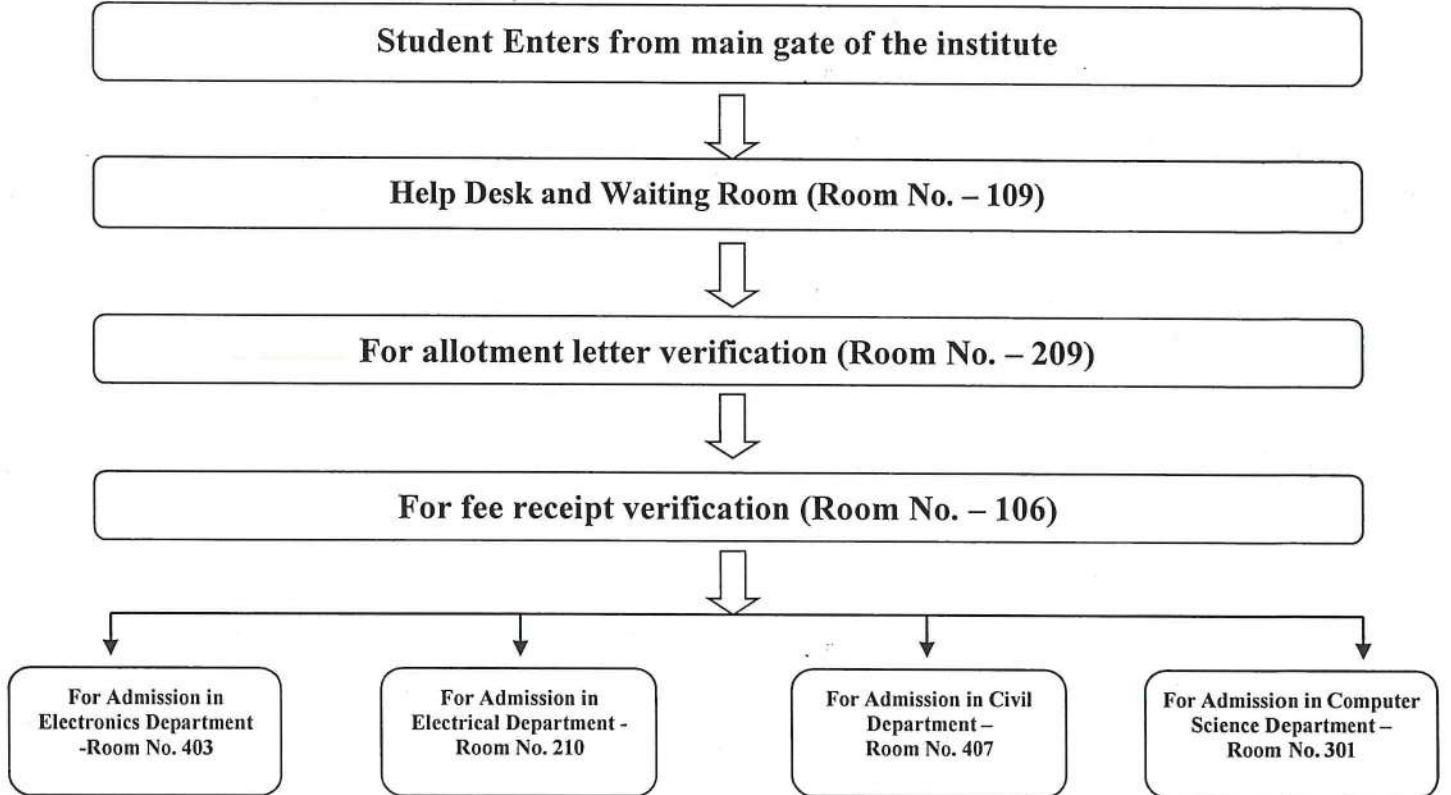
Student Enters from main gate of the institute

Help Desk and Waiting Room (Room No. – 109)

For allotment letter verification (Room No. – 209)

For fee receipt verification (Room No. – 106)

For Admission in Electronics Department -Room No. 403

For Admission in Electrical Department - Room No. 210

For Admission in Civil Department – Room No. 407

For Admission in Computer Science Department – Room No. 301